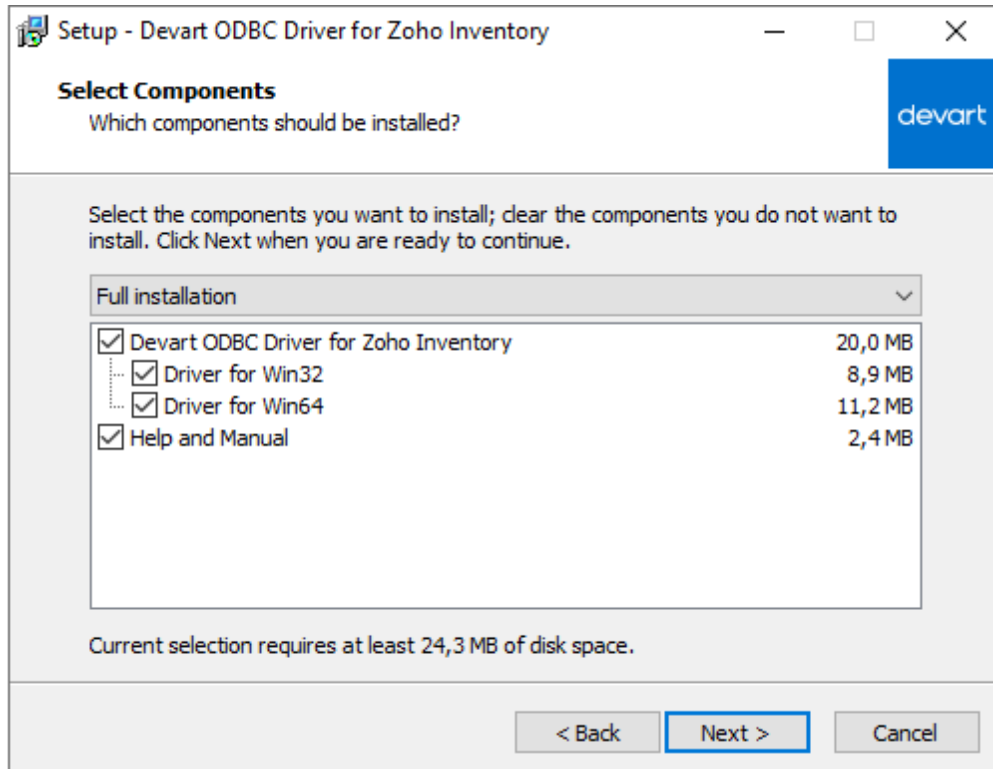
Setup - Devart ODBC Driver for Zoho Inventory

Select Components
Which components should be installed?

devart

Select the components you want to install; clear the components you do not want to install. Click Next when you are ready to continue.

Full installation

| Component | Size |
|---|---|
| Devart ODBC Driver for Zoho Inventory | 20,0 MB |
| Driver for Win32 | 8,9 MB |
| Driver for Win64 | 11,2 MB |
| Help and Manual | 2,4 MB |

Current selection requires at least 24,3 MB of disk space.

< Back
Next >
Cancel